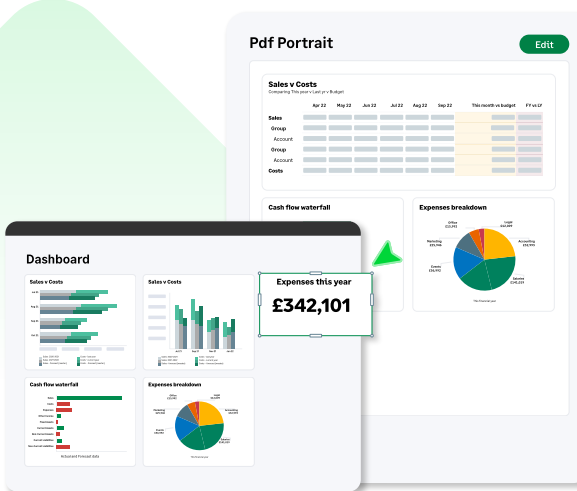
Pdf Portrait

Edit

Sales v Costs

Comparing This year v Last yr v Budget

| | Apr 22 | May 22 | Jun 22 | Jul 22 | Aug 22 | Sep 22 | This month vs budget | FY vs LY |
|---|---|---|---|---|---|---|---|---|
| Sales | | | | | | | | |
| Group | | | | | | | | |
| Account | | | | | | | | |
| Group | | | | | | | | |
| Account | | | | | | | | |
| Costs | | | | | | | | |

Cash flow waterfall

Expenses breakdown

Office

Legal

Marketing

Accounting

Events

Salaries

Dashboard

Sales v Costs

Sales v Costs

Expenses this year

£342,101

Cash flow waterfall

Actual and Forecast data

Expenses breakdown

Office

Legal

Marketing

Accounting

Events

Salaries